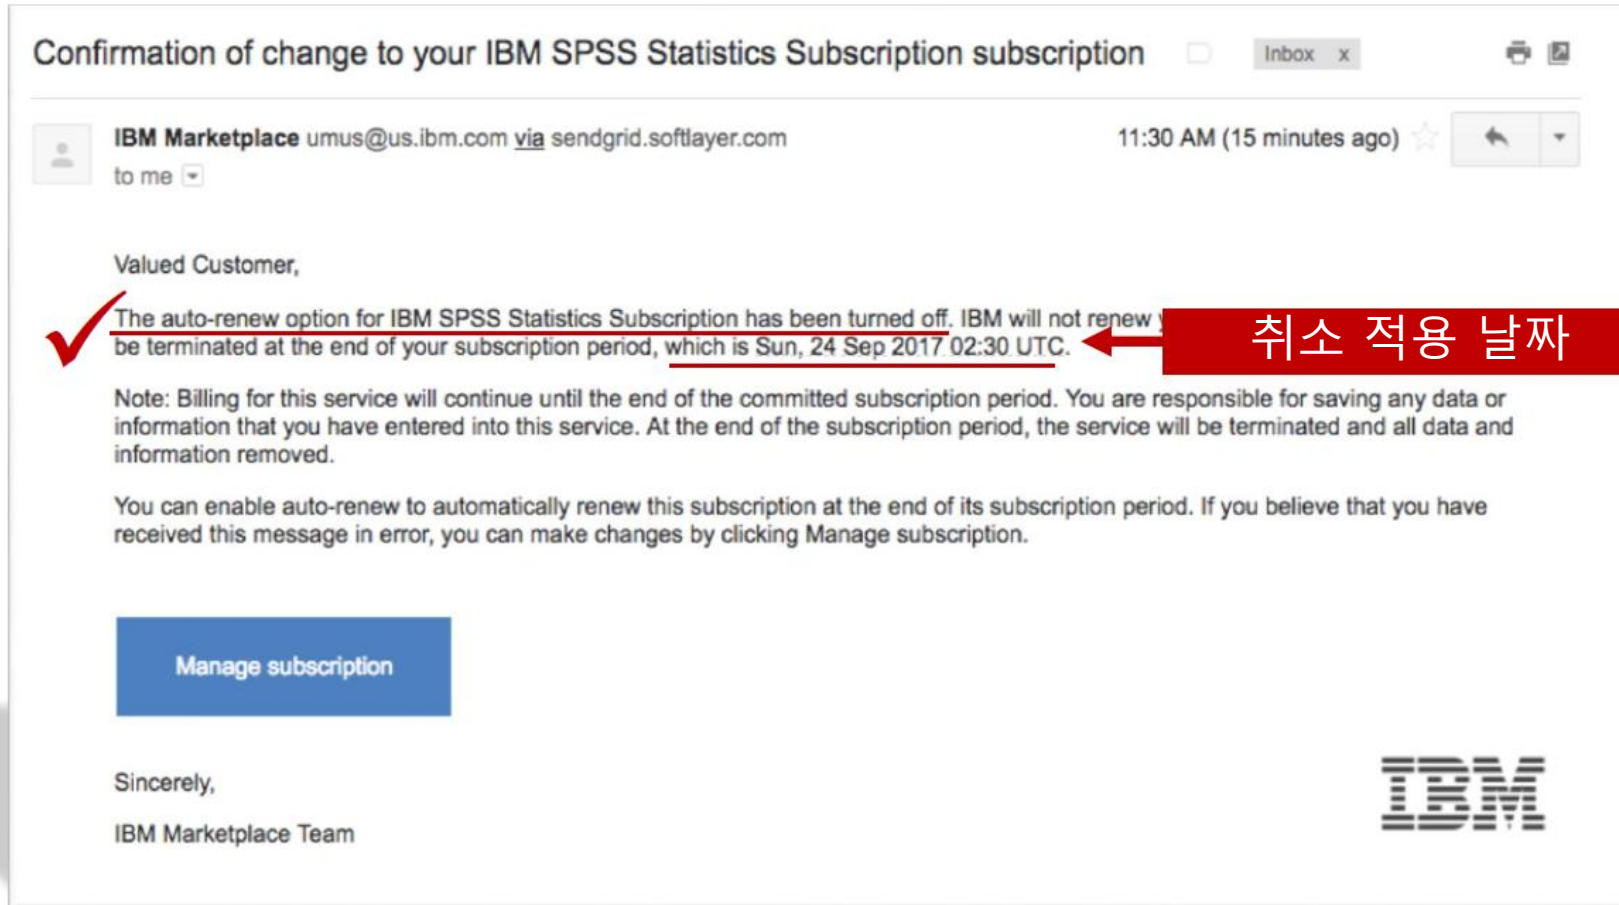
Confirmation of change to your IBM SPSS Statistics Subscription subscription

Inbox x

IBM Marketplace umus@us.ibm.com via sendgrid.softlayer.com

to me

11:30 AM (15 minutes ago)

Valued Customer,

The auto-renew option for IBM SPSS Statistics Subscription has been turned off. IBM will not renew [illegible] be terminated at the end of your subscription period, which is Sun, 24 Sep 2017 02:30 UTC.

취소 적용 날짜

Note: Billing for this service will continue until the end of the committed subscription period. You are responsible for saving any data or information that you have entered into this service. At the end of the subscription period, the service will be terminated and all data and information removed.

You can enable auto-renew to automatically renew this subscription at the end of its subscription period. If you believe that you have received this message in error, you can make changes by clicking Manage subscription.

Manage subscription

Sincerely,

IBM Marketplace Team

IBM